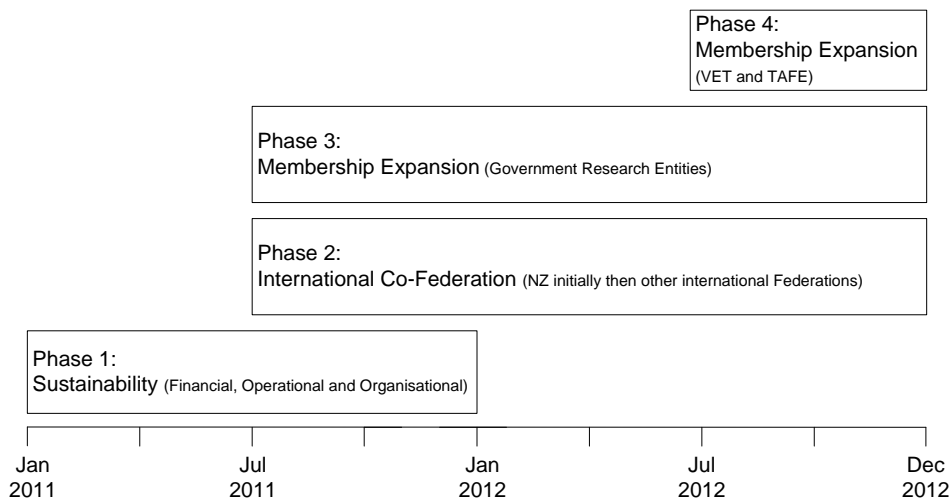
Phase 4:
Membership Expansion (VET and TAFE)

Phase 3:
Membership Expansion (Government Research Entities)

Phase 2:
International Co-Federation (NZ initially then other international Federations)

Phase 1:
Sustainability (Financial, Operational and Organisational)

Jan 2011
Jul 2011
Jan 2012
Jul 2012
Dec 2012